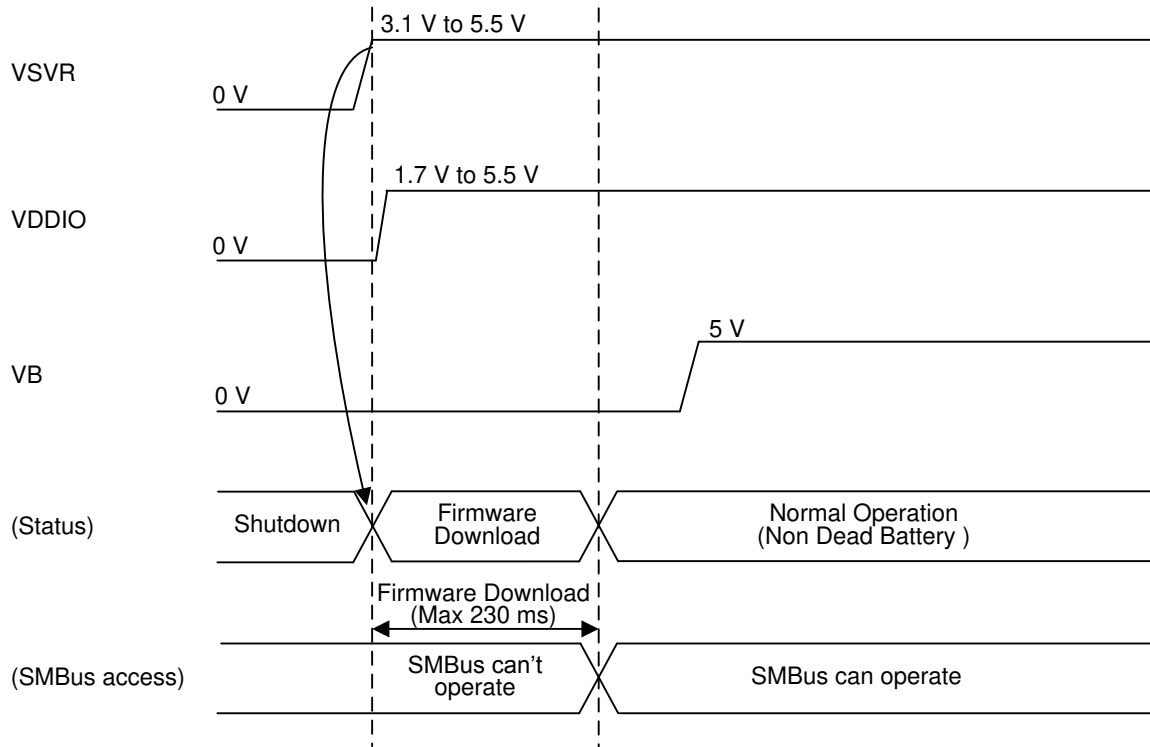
3.1 V to 5.5 V

VSVR

0 V

1.7 V to 5.5 V

VDDIO

0 V

5 V

VB

0 V

(Status)

Shutdown

Firmware Download

Normal Operation (Non Dead Battery )

Firmware Download (Max 230 ms)

(SMBus access)

SMBus can't operate

SMBus can operate